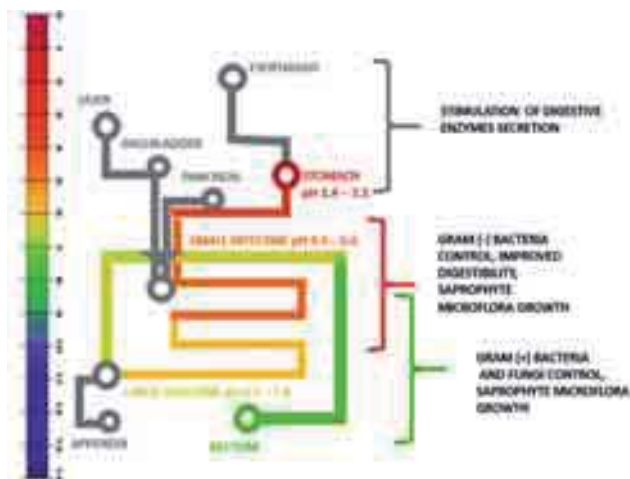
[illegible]

OESOPHAGUS

LIVER

GALLBLADDER

PANCREAS

STOMACH pH 1.5 – 3.5

STIMULATION OF DIGESTIVE ENZYMES SECRETION

SMALL INTESTINE pH 6.0 – 7.4

GRAM (-) BACTERIA CONTROL, IMPROVED DIGESTIBILITY, SAPROPHYTE MICROFLORA GROWTH

GRAM (+) BACTERIA AND FUNGI CONTROL, SAPROPHYTE MICROFLORA GROWTH

LARGE INTESTINE pH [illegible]

APPENDIX

RECTUM